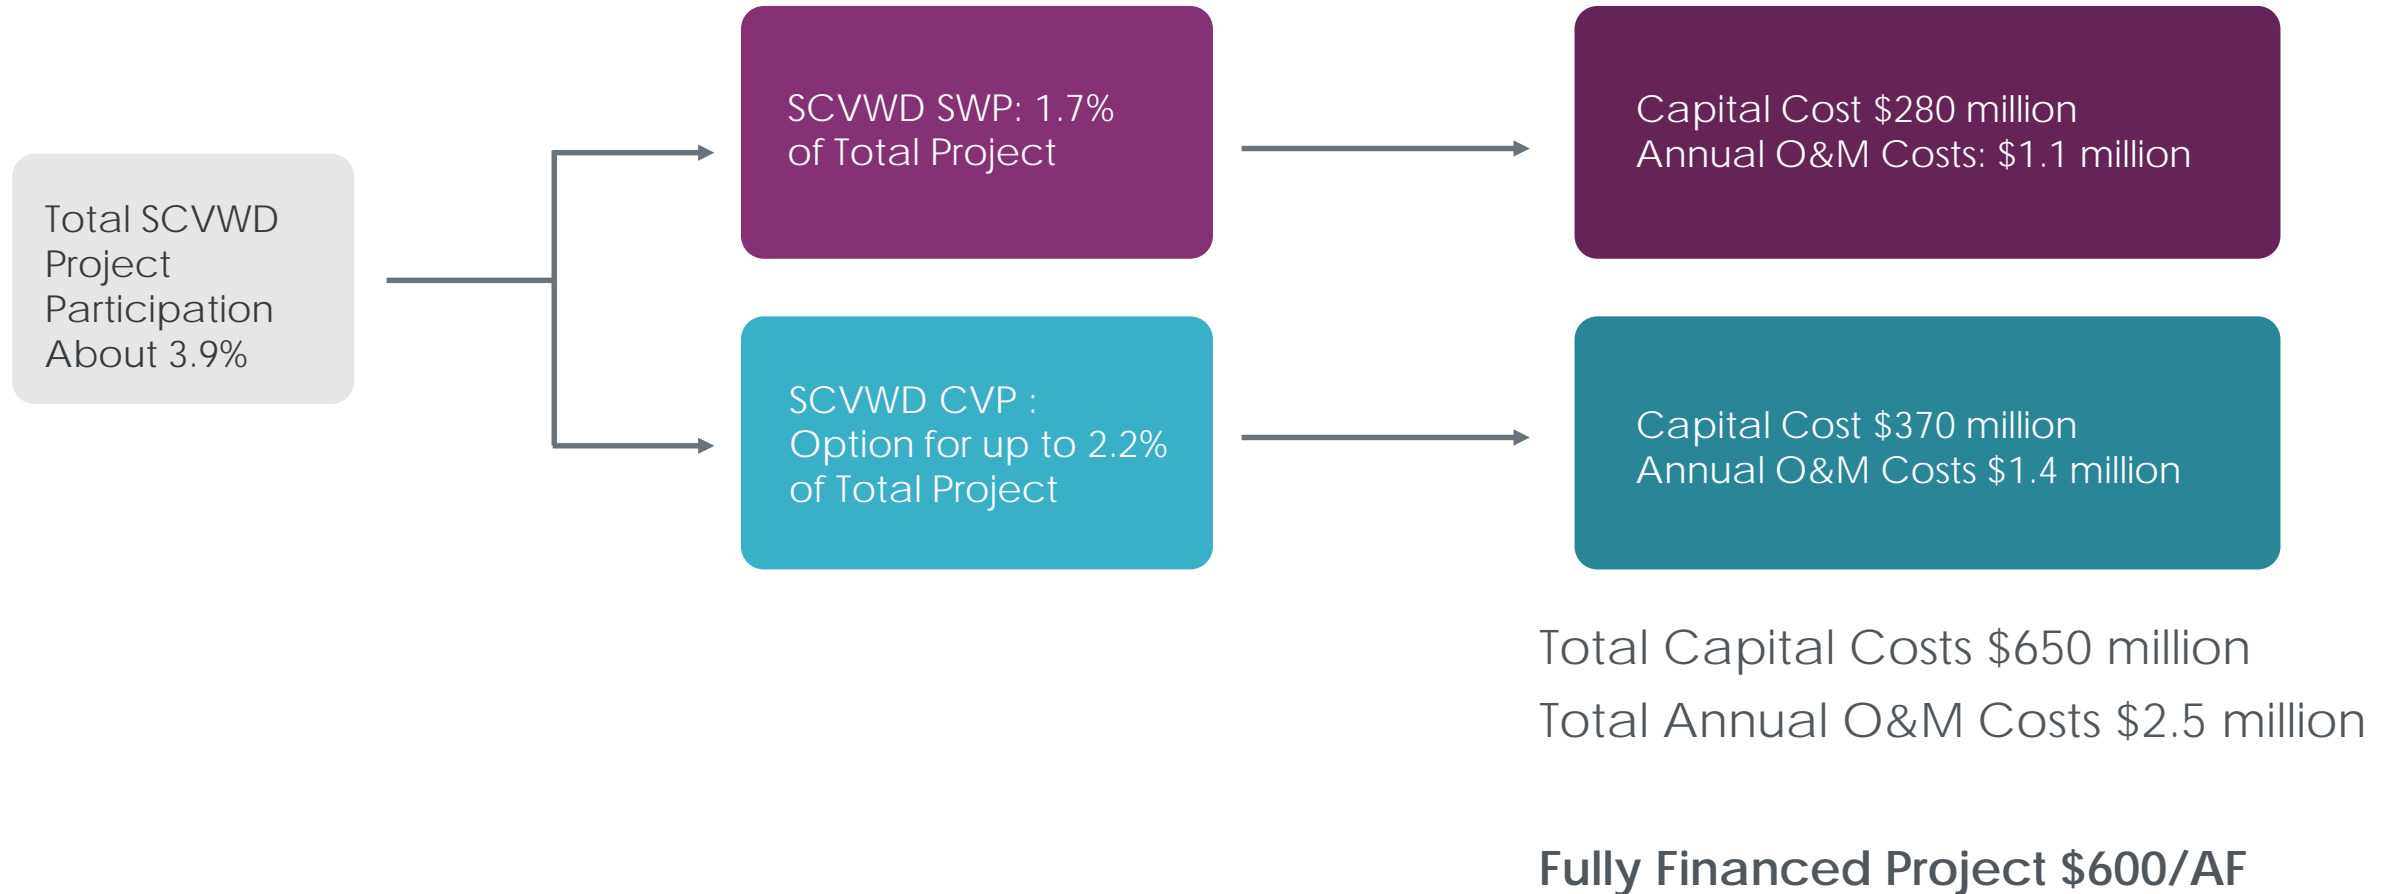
Total SCVWD Project Participation About 3.9%

SCVWD SWP: 1.7% of Total Project

Capital Cost $280 million
Annual O&M Costs: $1.1 million

SCVWD CVP : Option for up to 2.2% of Total Project

Capital Cost $370 million
Annual O&M Costs $1.4 million

Total Capital Costs $650 million

Total Annual O&M Costs $2.5 million

Fully Financed Project $600/AF